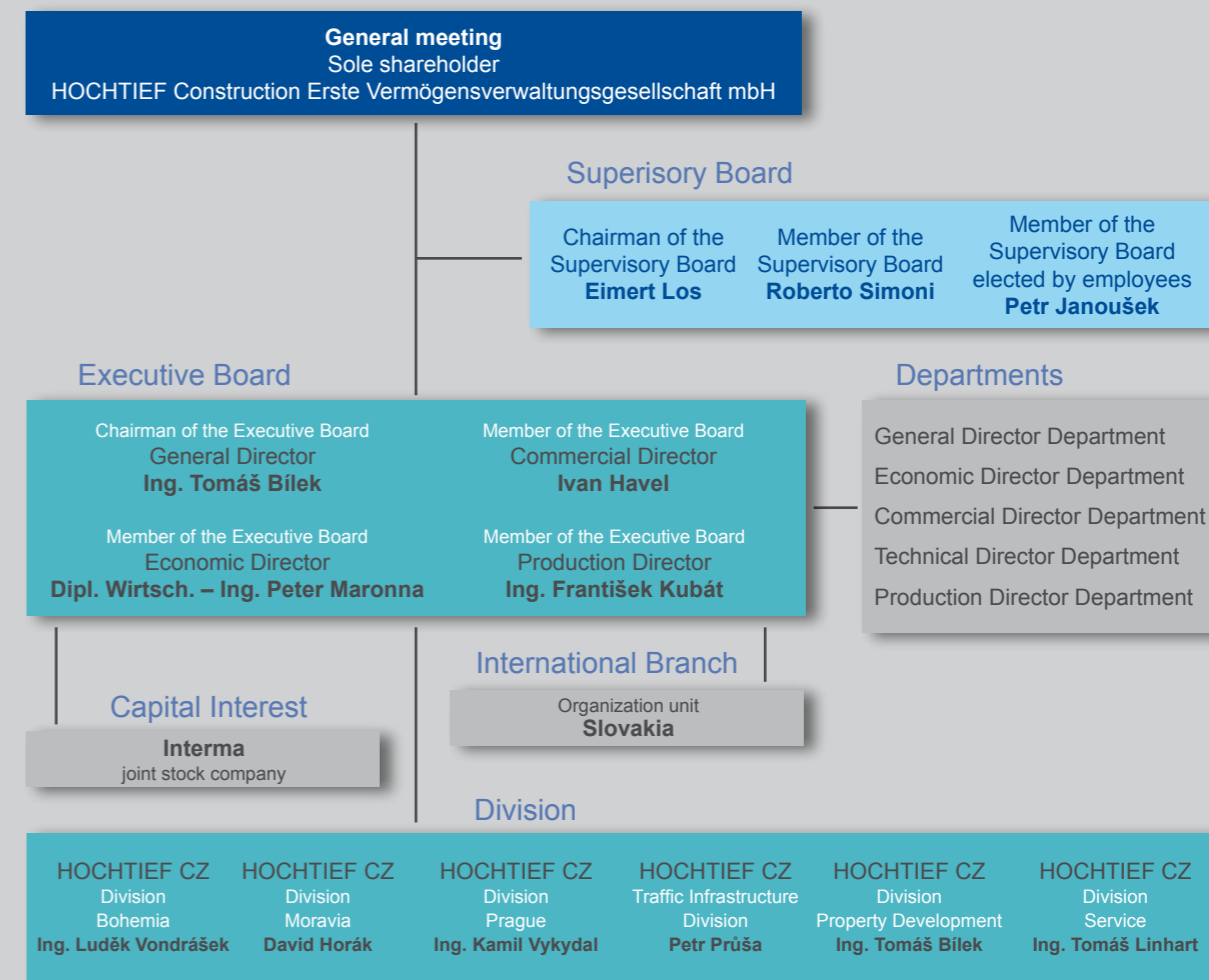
**General meeting**
Sole shareholder
HOCHTIEF Construction Erste Vermögensverwaltungsgesellschaft mbH

Superisory Board

Chairman of the Supervisory Board
**Eimert Los**

Member of the Supervisory Board
**Roberto Simoni**

Member of the Supervisory Board elected by employees
**Petr Janoušek**

Executive Board

Chairman of the Executive Board
General Director
**Ing. Tomáš Bílek**

Member of the Executive Board
Commercial Director
**Ivan Havel**

Member of the Executive Board
Economic Director
**Dipl. Wirtsch. – Ing. Peter Maronna**

Member of the Executive Board
Production Director
**Ing. František Kubát**

Departments

General Director Department
Economic Director Department
Commercial Director Department
Technical Director Department
Production Director Department

International Branch

Organization unit
**Slovakia**

Capital Interest

**Interma**
joint stock company

Division

HOCHTIEF CZ
Division
Bohemia
**Ing. Luděk Vondrášek**

HOCHTIEF CZ
Division
Moravia
**David Horák**

HOCHTIEF CZ
Division
Prague
**Ing. Kamil Vykydal**

HOCHTIEF CZ
Traffic Infrastructure
Division
**Petr Průša**

HOCHTIEF CZ
Division
Property Development
**Ing. Tomáš Bílek**

HOCHTIEF CZ
Division
Service
**Ing. Tomáš Linhart**